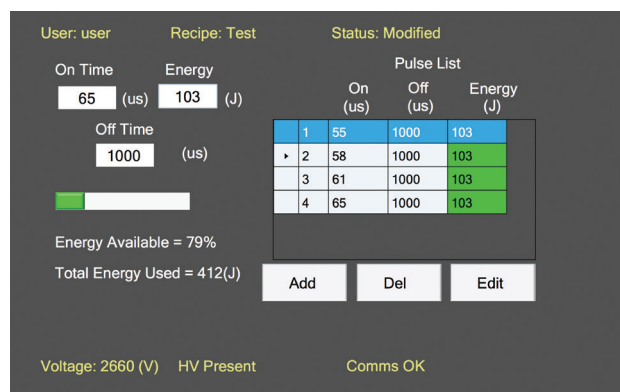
User: user Recipe: Test Status: Modified

On Time Energy
65 (us) 103 (J)

Off Time
1000 (us)

Pulse List

| | | On (us) | Off (us) | Energy (J) |
|---|---|---|---|---|
| | 1 | 55 | 1000 | 103 |
| ▸ | 2 | 58 | 1000 | 103 |
| | 3 | 61 | 1000 | 103 |
| | 4 | 65 | 1000 | 103 |

Energy Available = 79%

Total Energy Used = 412(J)

Add Del Edit

Voltage: 2660 (V) HV Present Comms OK